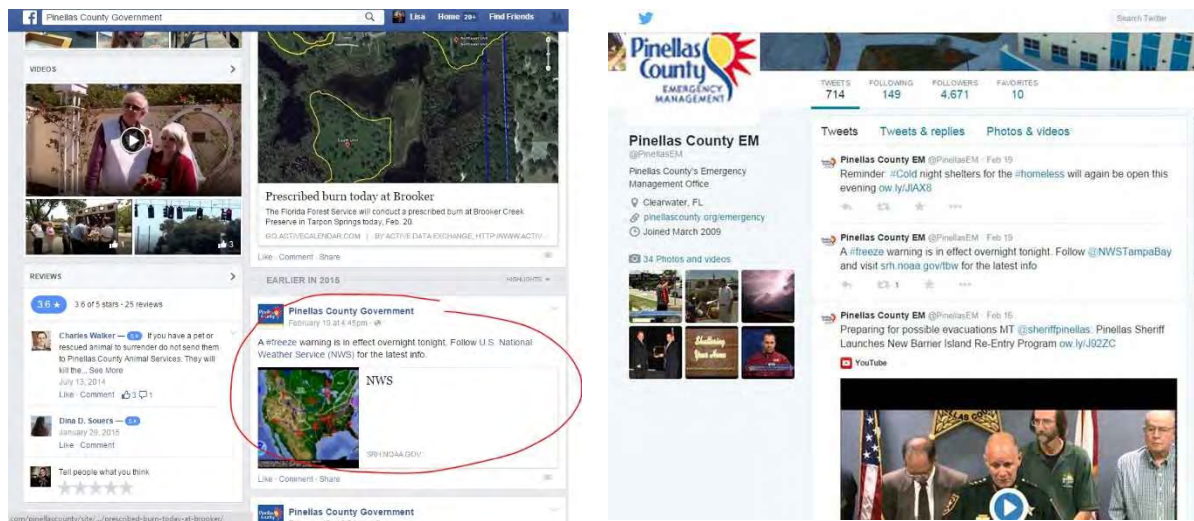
Pinellas County Government

Lisa Home 20+ Find Friends

VIDEOS

REVIEWS

3.6 ★ 3.6 of 5 stars · 25 reviews

Charles Walker — If you have a pet or rescued animal to surrender do not send them to Pinellas County Animal Services. They will kill the... See More
July 13, 2014
Like · Comment · 3 1

Dina D. Souers —
January 29, 2015
Like · Comment

Tell people what you think

Prescribed burn today at Brooker

The Florida Forest Service will conduct a prescribed burn at Brooker Creek Preserve in Tarpon Springs today, Feb. 20.

GO.ACTIVECALENDAR.COM | BY ACTIVE DATA EXCHANGE, HTTP://WWW.ACTIV...

Like · Comment · Share

EARLIER IN 2015 HIGHLIGHTS

Pinellas County Government
February 19 at 4:45pm ·

A #freeze warning is in effect overnight tonight. Follow U.S. National Weather Service (NWS) for the latest info.

NWS

SRH.NOAA.GOV

Like · Comment · Share

Pinellas County Government

.com/pinellascounty/site/.../prescribed-burn-today-at-brooker/

Search Twitter

Pinellas County EMERGENCY MANAGEMENT

TWEETS 714 FOLLOWING 149 FOLLOWERS 4,671 FAVORITES 10

Pinellas County EM
@PinellasEM

Pinellas County's Emergency Management Office

Clearwater, FL
pinellascounty.org/emergency
Joined March 2009

34 Photos and videos

Tweets Tweets & replies Photos & videos

Pinellas County EM @PinellasEM · Feb 19
Reminder: #Cold night shelters for the #homeless will again be open this evening ow.ly/JIAX8

Pinellas County EM @PinellasEM · Feb 19
A #freeze warning is in effect overnight tonight. Follow @NWSTampaBay and visit srh.noaa.gov/tbw for the latest info

Pinellas County EM @PinellasEM · Feb 16
Preparing for possible evacuations MT @sheriffpinellas: Pinellas Sheriff Launches New Barrier Island Re-Entry Program ow.ly/J02ZC

YouTube